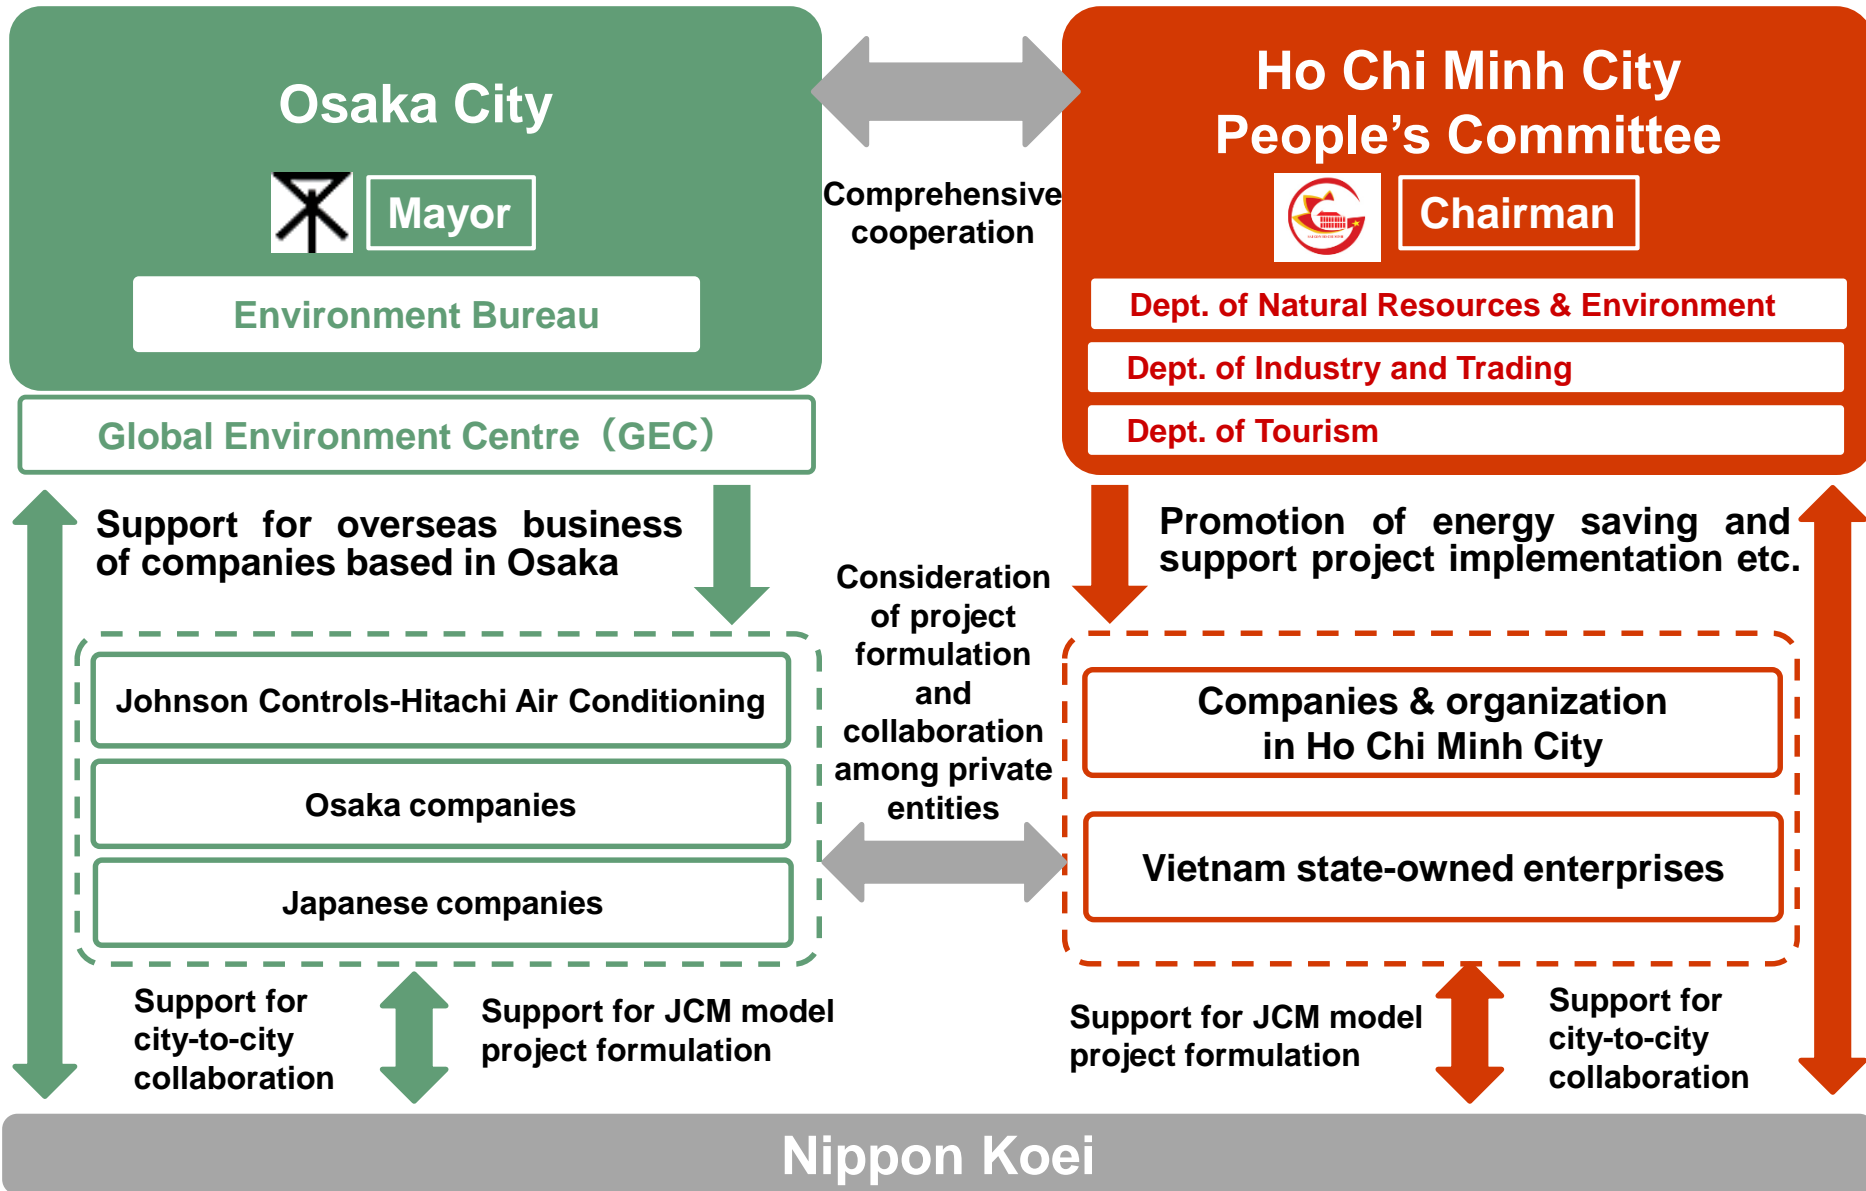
Osaka City

Mayor

Environment Bureau

Global Environment Centre（GEC）

Comprehensive cooperation

Ho Chi Minh City People’s Committee

Chairman

Dept. of Natural Resources & Environment

Dept. of Industry and Trading

Dept. of Tourism

Support for overseas business of companies based in Osaka

Promotion of energy saving and support project implementation etc.

Consideration of project formulation and collaboration among private entities

Johnson Controls-Hitachi Air Conditioning

Osaka companies

Japanese companies

Companies & organization in Ho Chi Minh City

Vietnam state-owned enterprises

Support for city-to-city collaboration

Support for JCM model project formulation

Support for JCM model project formulation

Support for city-to-city collaboration

Nippon Koei